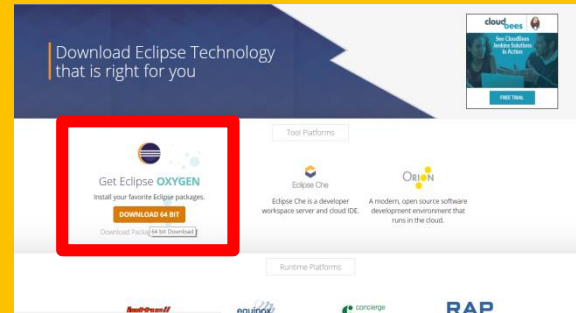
Download Eclipse Technology that is right for you

cloudbees

See CloudBees Jenkins Solutions in Action

FREE TRIAL

Tool Platforms

Get Eclipse OXYGEN

Install your favorite Eclipse packages.

DOWNLOAD 64 BIT

Download Packa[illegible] 64 bit Download

Eclipse Che

Eclipse Che is a developer workspace server and cloud IDE.

ORION

A modern, open source software development environment that runs in the cloud.

Runtime Platforms

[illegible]

equinox

concierge

RAP